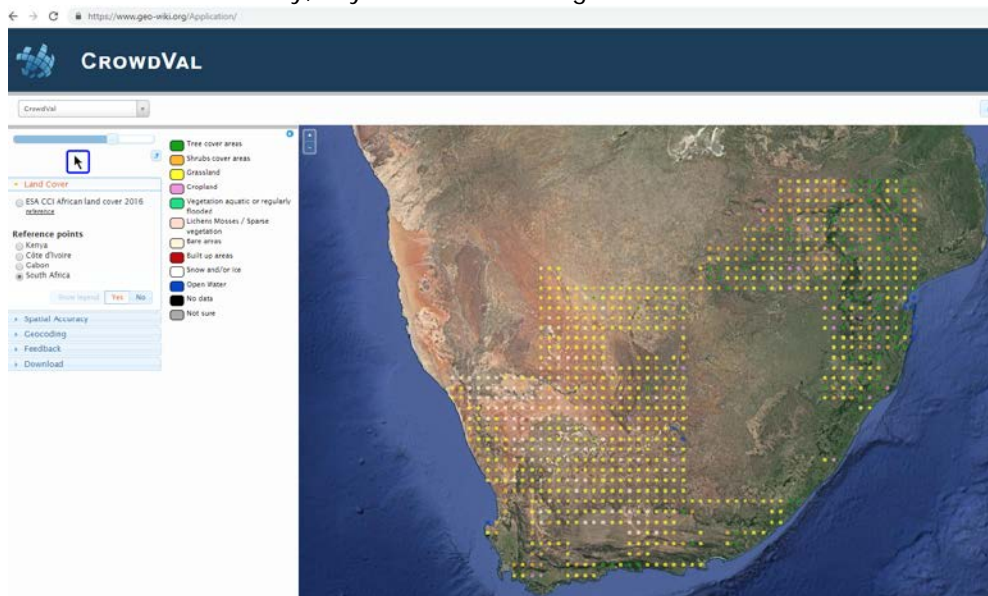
https://www.geo-wiki.org/Application/

CrowdVal

CrowdVal

Land Cover
ESA CCI African land cover 2016
reference

Reference points
Kenya
Côte d'Ivoire
Gabon
South Africa

Show legend Yes No

Spatial Accuracy
Geocoding
Feedback
Download

Tree cover areas
Shrubs cover areas
Grassland
Cropland
Vegetation aquatic or regularly flooded
Lichens Mosses / Sparse vegetation
Bare areas
Built up areas
Snow and/or ice
Open Water
No data
Not sure